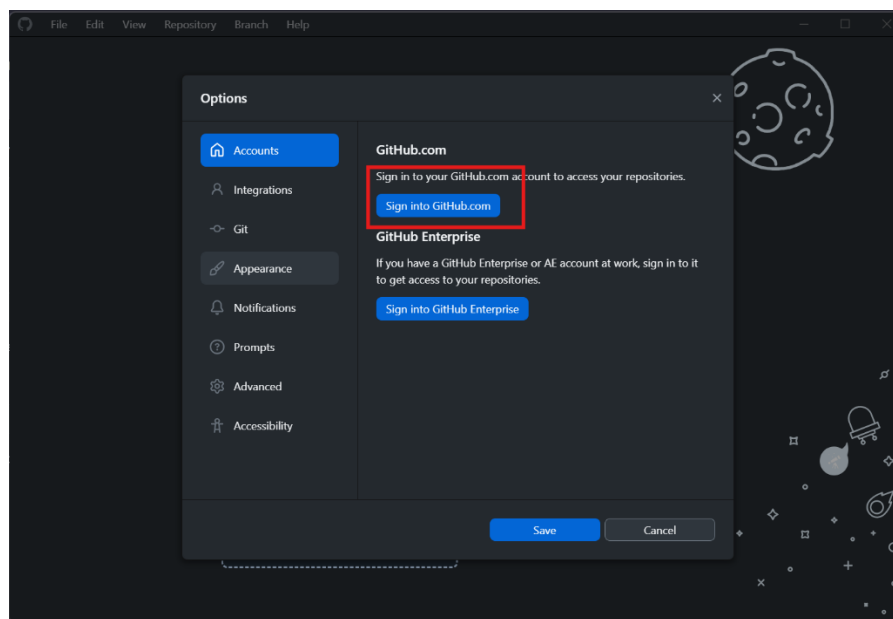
File Edit View Repository Branch Help

Options

Accounts
Integrations
Git
Appearance
Notifications
Prompts
Advanced
Accessibility

GitHub.com

Sign in to your GitHub.com account to access your repositories.

Sign into GitHub.com

GitHub Enterprise

If you have a GitHub Enterprise or AE account at work, sign in to it to get access to your repositories.

Sign into GitHub Enterprise

Save Cancel